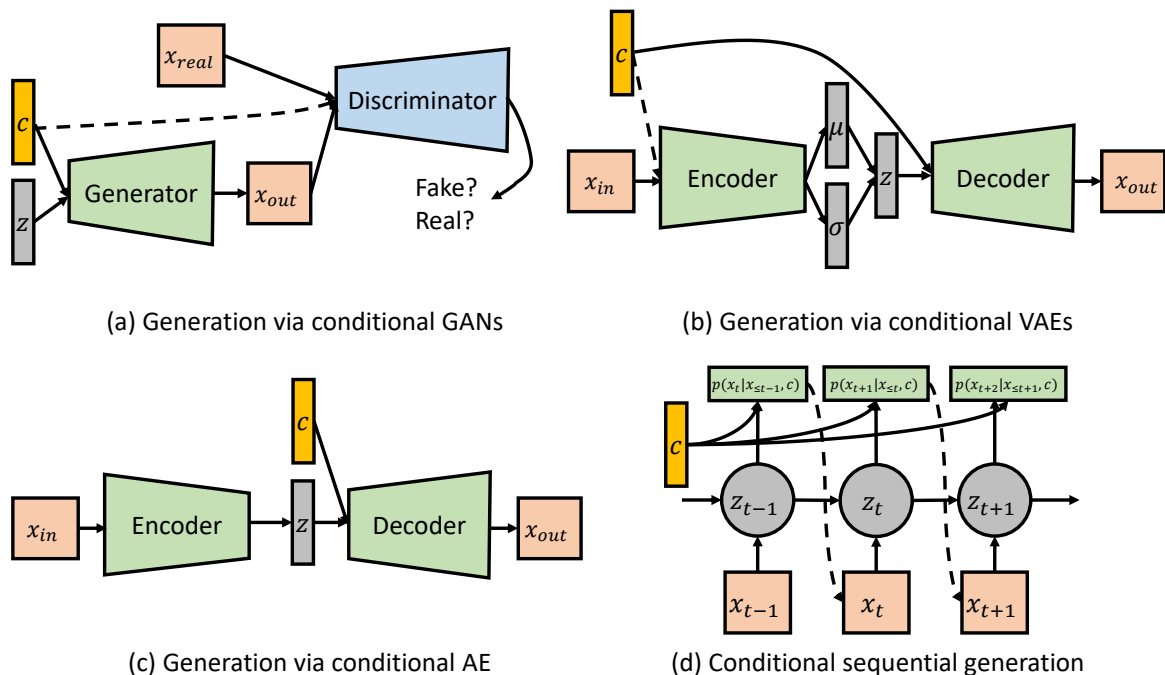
$x_{real}$

Discriminator

$c$

$z$

Generator

$x_{out}$

Fake?
Real?

(a) Generation via conditional GANs

$c$

$x_{in}$

Encoder

$\mu$

$\sigma$

$z$

Decoder

$x_{out}$

(b) Generation via conditional VAEs

$c$

$x_{in}$

Encoder

$z$

Decoder

$x_{out}$

(c) Generation via conditional AE

$p(x_t|x_{\leq t-1}, c)$

$p(x_{t+1}|x_{\leq t}, c)$

$p(x_{t+2}|x_{\leq t+1}, c)$

$c$

$z_{t-1}$

$z_t$

$z_{t+1}$

$x_{t-1}$

$x_t$

$x_{t+1}$

(d) Conditional sequential generation